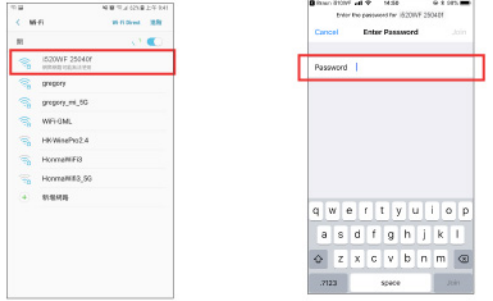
< 無線網路 Wi-Fi Direct 進階

開

i520WIF 25040f

gregory

gregory_mi_5G

WiFi-DML

HKWisePro2.4

HonmaWiFi3

HonmaWiFi3_5G

+ 新增網路

Enter the password for i520WIF 25040f

Cancel Enter Password Join

Password

q w e r t y u i o p

a s d f g h j k l

z x c v b n m

.?123 space Join